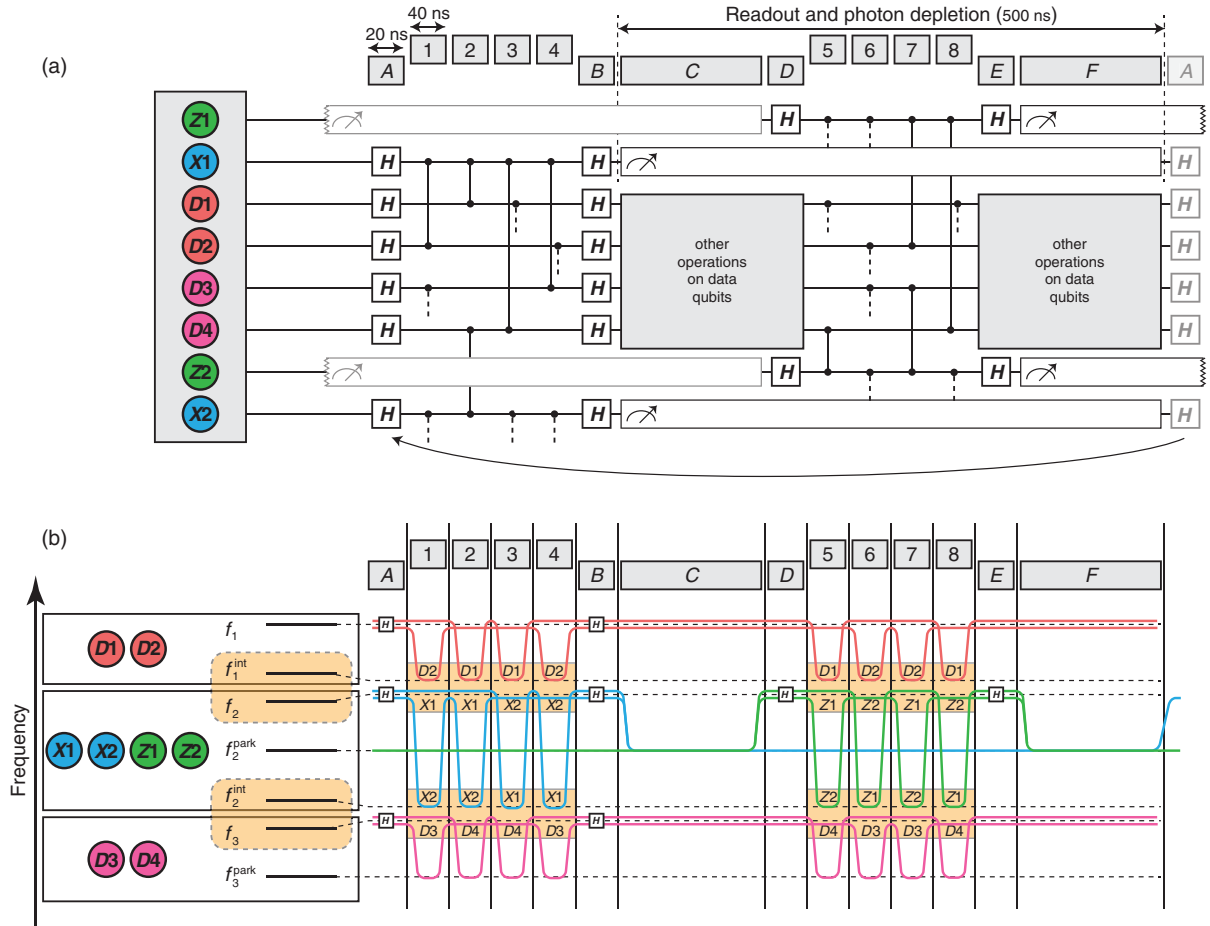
(a)

20 ns
40 ns
Readout and photon depletion (500 ns)

A 1 2 3 4 B C D 5 6 7 8 E F A

Z1
X1
D1
D2
D3
D4
Z2
X2

H H H H H H H H H H H H H H H H H H H H H H H H

other operations on data qubits

other operations on data qubits

(b)

1 2 3 4 5 6 7 8
A B C D E F

Frequency

D1 D2
X1 X2 Z1 Z2
D3 D4

$f_1$
$f_1^{\text{int}}$
$f_2$
$f_2^{\text{park}}$
$f_2^{\text{int}}$
$f_3$
$f_3^{\text{park}}$

H H H H H H

D2 D1 D1 D2
X1 X1 X2 X2
X2 X2 X1 X1
D3 D4 D4 D3

D1 D2 D2 D1
Z1 Z2 Z1 Z2
Z2 Z1 Z2 Z1
D4 D3 D3 D4